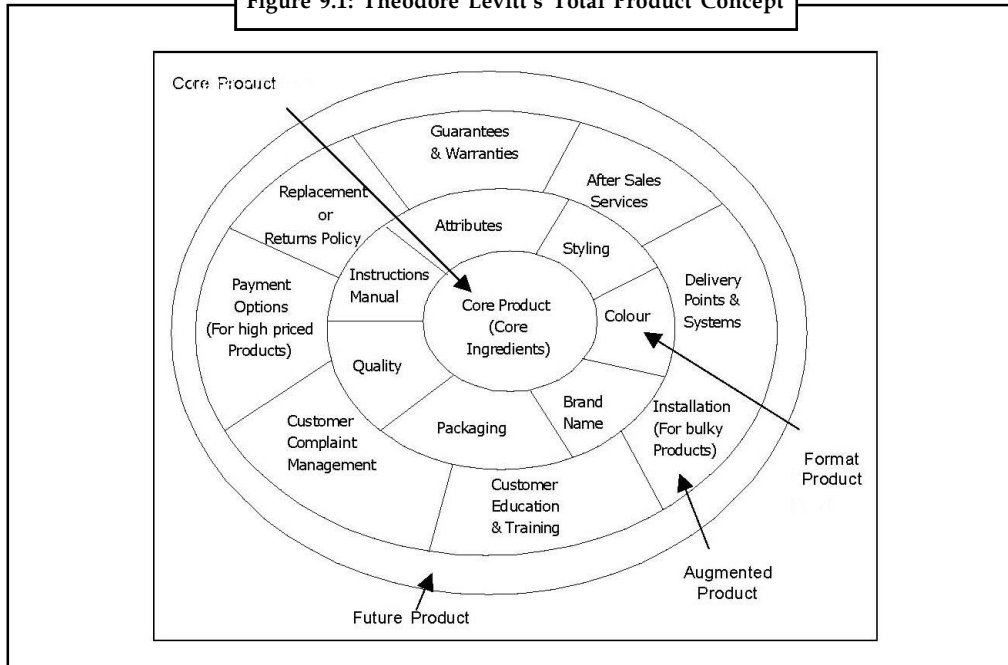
Figure 9.1: Theodore Levitt's Total Product Concept

Core Product

Guarantees & Warranties

After Sales Services

Replacement or Returns Policy

Attributes

Styling

Delivery Points & Systems

Payment Options (For high priced Products)

Instructions Manual

Core Product (Core Ingredients)

Colour

Quality

Customer Complaint Management

Packaging

Brand Name

Installation (For bulky Products)

Format Product

Customer Education & Training

Augmented Product

Future Product